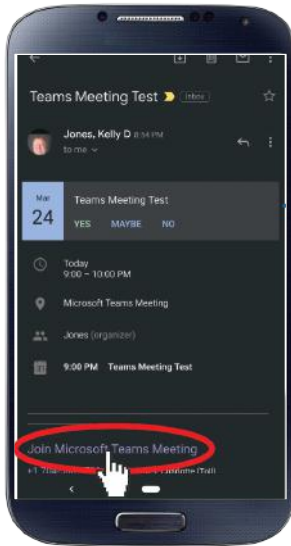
Teams Meeting Test Inbox

Jones, Kelly D 8:54 PM
to me

Mar
24

Teams Meeting Test
YES MAYBE NO

Today
9:00 – 10:00 PM

Microsoft Teams Meeting

Jones (organizer)

9:00 PM Teams Meeting Test

Join Microsoft Teams Meeting

+1 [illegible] (Toll)